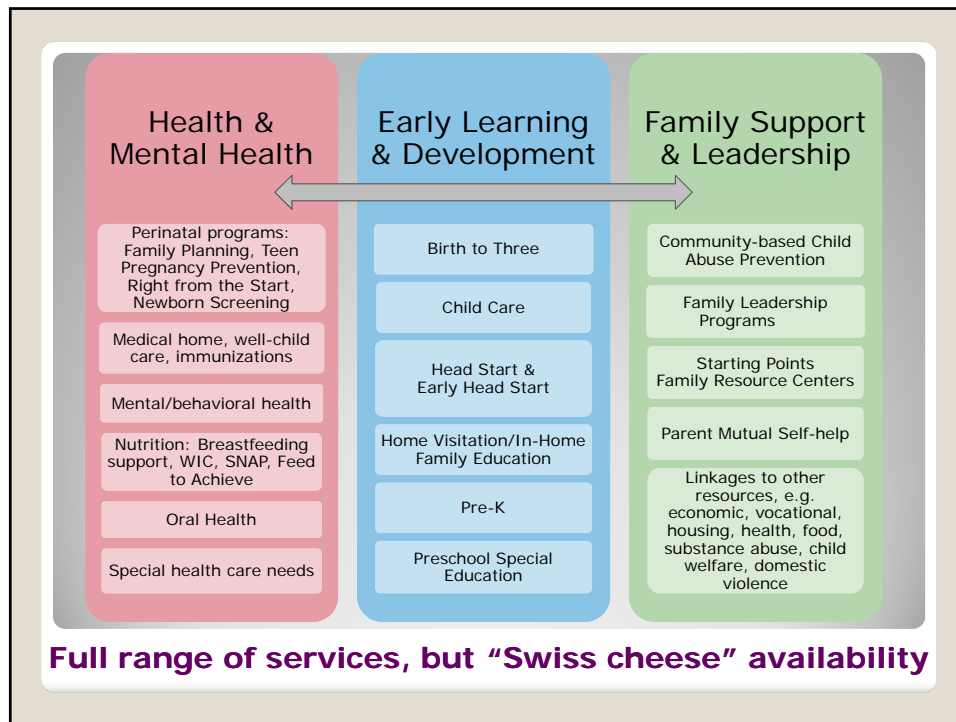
Health & Mental Health

Perinatal programs: Family Planning, Teen Pregnancy Prevention, Right from the Start, Newborn Screening

Medical home, well-child care, immunizations

Mental/behavioral health

Nutrition: Breastfeeding support, WIC, SNAP, Feed to Achieve

Oral Health

Special health care needs

Early Learning & Development

Birth to Three

Child Care

Head Start & Early Head Start

Home Visitation/In-Home Family Education

Pre-K

Preschool Special Education

Family Support & Leadership

Community-based Child Abuse Prevention

Family Leadership Programs

Starting Points Family Resource Centers

Parent Mutual Self-help

Linkages to other resources, e.g. economic, vocational, housing, health, food, substance abuse, child welfare, domestic violence

Full range of services, but "Swiss cheese" availability